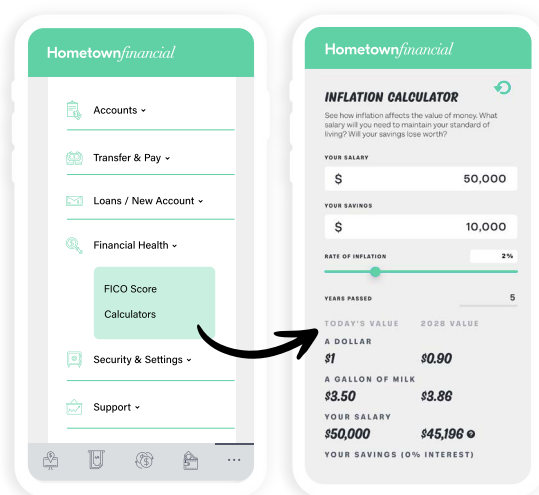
Hometownfinancial

Accounts

Transfer & Pay

Loans / New Account

Financial Health

FICO Score

Calculators

Security & Settings

Support

Hometownfinancial

INFLATION CALCULATOR

See how inflation affects the value of money. What salary will you need to maintain your standard of living? Will your savings lose worth?

YOUR SALARY

$ 50,000

YOUR SAVINGS

$ 10,000

RATE OF INFLATION

2%

YEARS PASSED

5

TODAY'S VALUE 2028 VALUE

A DOLLAR

$1 $0.90

A GALLON OF MILK

$3.50 $3.86

YOUR SALARY

$50,000 $45,196

YOUR SAVINGS (0% INTEREST)